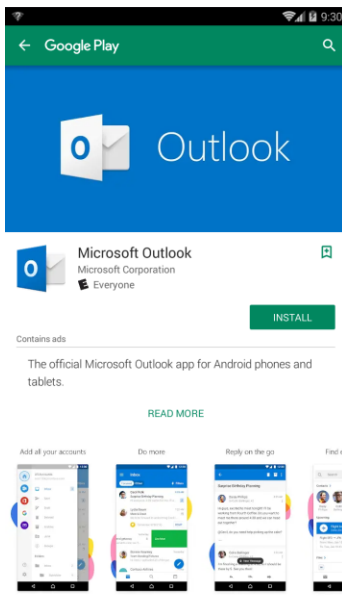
9:30

Google Play

Outlook

Microsoft Outlook
Microsoft Corporation
Everyone

Contains ads

INSTALL

The official Microsoft Outlook app for Android phones and tablets.

READ MORE

Add all your accounts

Do more

Reply on the go

Find